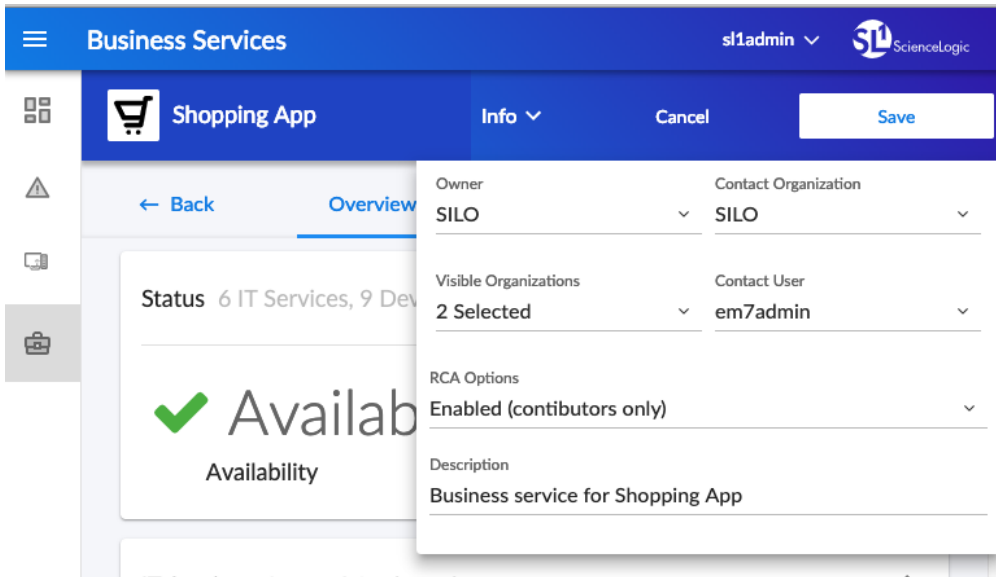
Business Services

sl1admin

ScienceLogic

Shopping App

Info

Cancel

Save

← Back

Overview

Status 6 IT Services, 9 Dev

Availab

Availability

Owner
SILO

Contact Organization
SILO

Visible Organizations
2 Selected

Contact User
em7admin

RCA Options
Enabled (contibutors only)

Description
Business service for Shopping App